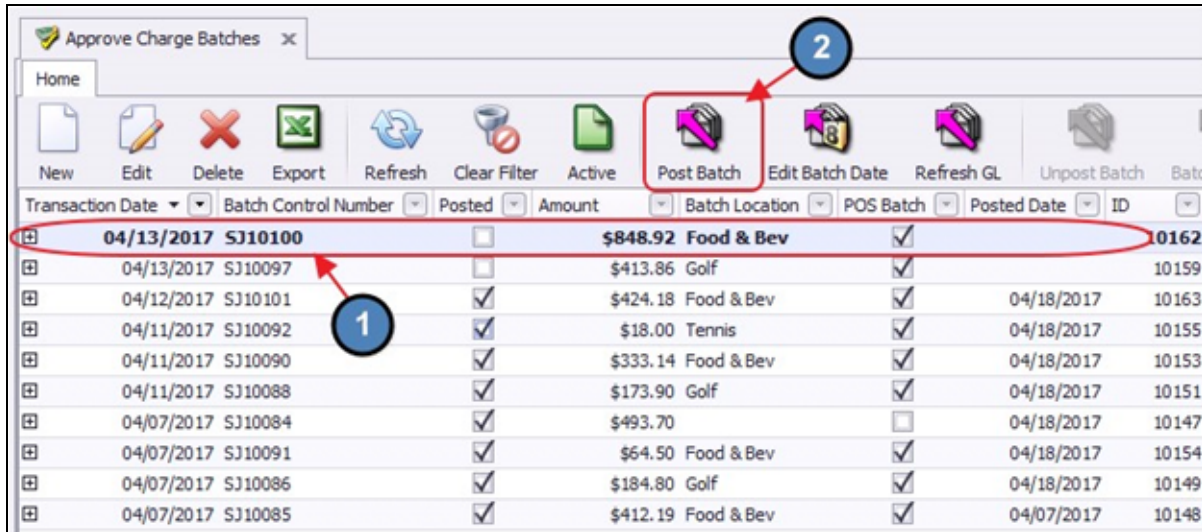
Approve Charge Batches ×

Home

New | Edit | Delete | Export | Refresh | Clear Filter | Active | Post Batch | Edit Batch Date | Refresh GL | Unpost Batch | Batc

2

| Transaction Date | Batch Control Number | Posted | Amount | Batch Location | POS Batch | Posted Date | ID |
|---|---|---|---|---|---|---|---|
| 04/13/2017 | SJ10100 | ☐ | $848.92 | Food & Bev | ☑ | | 10162 |
| 04/13/2017 | SJ10097 | ☐ | $413.86 | Golf | ☑ | | 10159 |
| 04/12/2017 | SJ10101 | ☑ | $424.18 | Food & Bev | ☑ | 04/18/2017 | 10163 |
| 04/11/2017 | SJ10092 | ☑ | $18.00 | Tennis | ☑ | 04/18/2017 | 10155 |
| 04/11/2017 | SJ10090 | ☑ | $333.14 | Food & Bev | ☑ | 04/18/2017 | 10153 |
| 04/11/2017 | SJ10088 | ☑ | $173.90 | Golf | ☑ | 04/18/2017 | 10151 |
| 04/07/2017 | SJ10084 | ☑ | $493.70 | | ☐ | 04/18/2017 | 10147 |
| 04/07/2017 | SJ10091 | ☑ | $64.50 | Food & Bev | ☑ | 04/18/2017 | 10154 |
| 04/07/2017 | SJ10086 | ☑ | $184.80 | Golf | ☑ | 04/18/2017 | 10149 |
| 04/07/2017 | SJ10085 | ☑ | $412.19 | Food & Bev | ☑ | 04/07/2017 | 10148 |

1